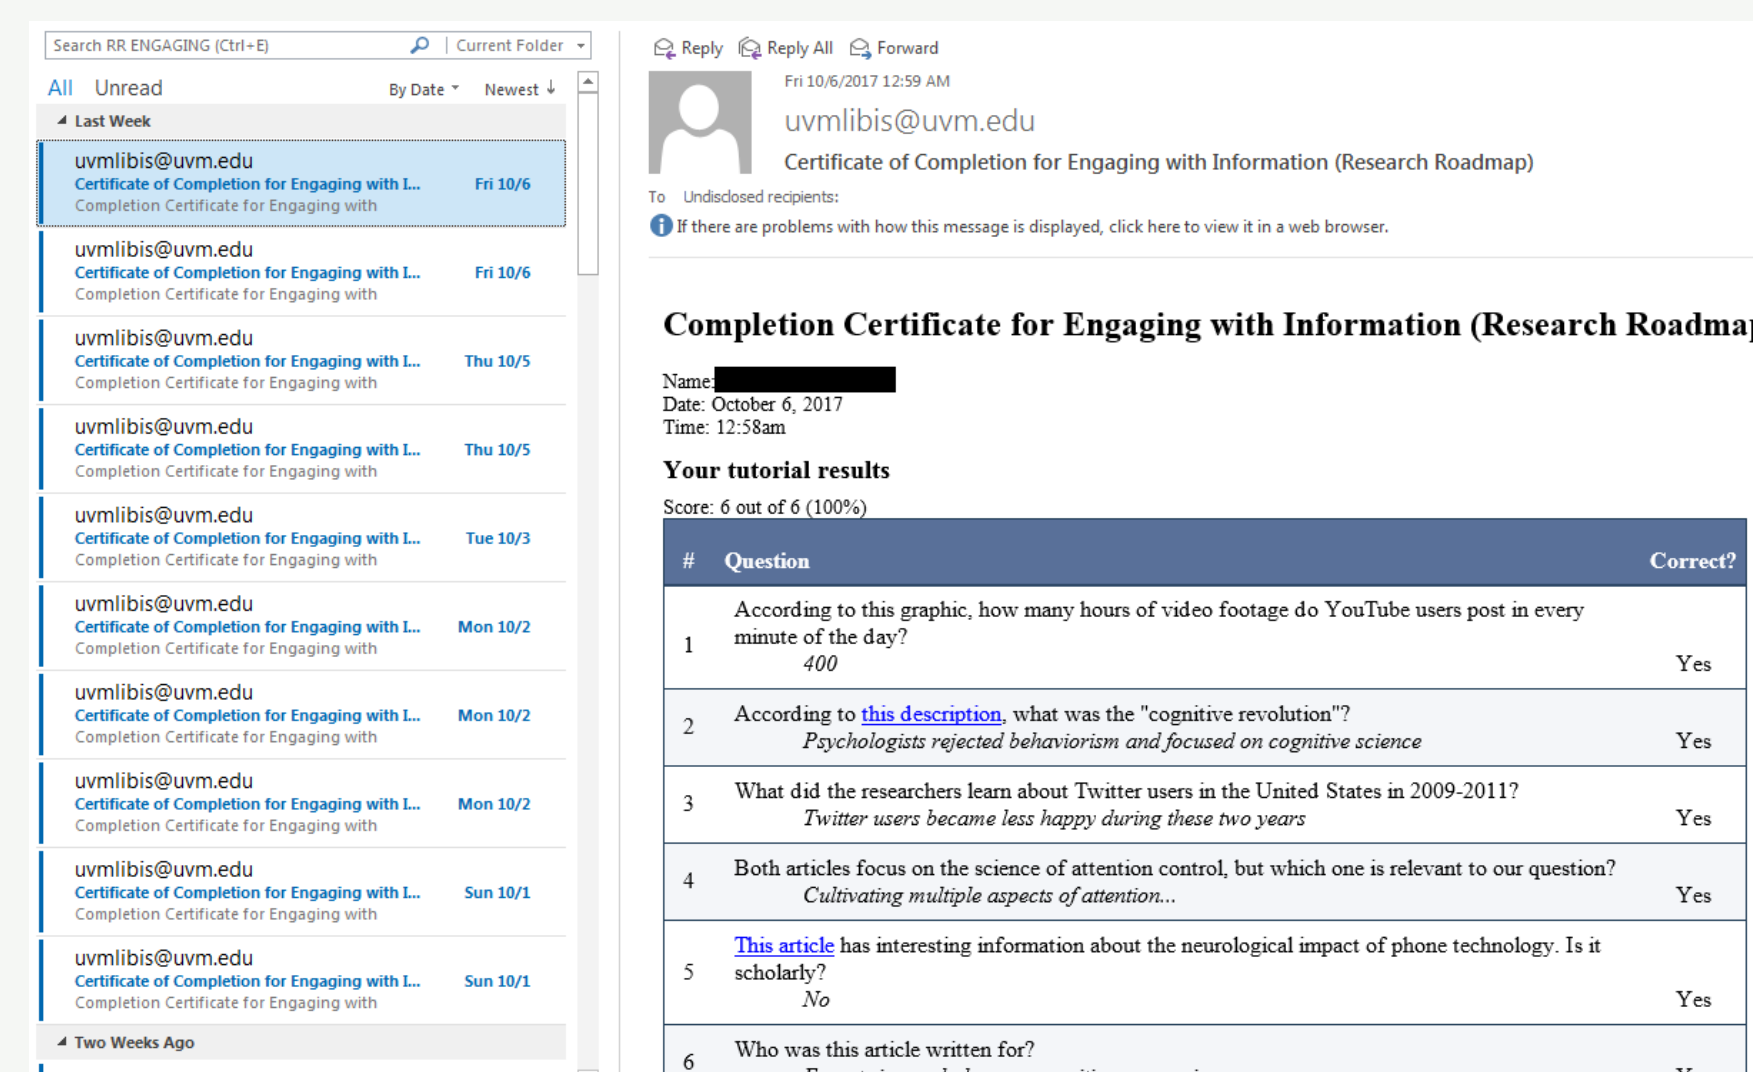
Search RR ENGAGING (Ctrl+E) | Current Folder

All Unread By Date Newest ↓

Last Week

uvmlibis@uvm.edu
Certificate of Completion for Engaging with I... Fri 10/6
Completion Certificate for Engaging with

uvmlibis@uvm.edu
Certificate of Completion for Engaging with I... Fri 10/6
Completion Certificate for Engaging with

uvmlibis@uvm.edu
Certificate of Completion for Engaging with I... Thu 10/5
Completion Certificate for Engaging with

uvmlibis@uvm.edu
Certificate of Completion for Engaging with I... Thu 10/5
Completion Certificate for Engaging with

uvmlibis@uvm.edu
Certificate of Completion for Engaging with I... Tue 10/3
Completion Certificate for Engaging with

uvmlibis@uvm.edu
Certificate of Completion for Engaging with I... Mon 10/2
Completion Certificate for Engaging with

uvmlibis@uvm.edu
Certificate of Completion for Engaging with I... Mon 10/2
Completion Certificate for Engaging with

uvmlibis@uvm.edu
Certificate of Completion for Engaging with I... Mon 10/2
Completion Certificate for Engaging with

uvmlibis@uvm.edu
Certificate of Completion for Engaging with I... Sun 10/1
Completion Certificate for Engaging with

uvmlibis@uvm.edu
Certificate of Completion for Engaging with I... Sun 10/1
Completion Certificate for Engaging with

Two Weeks Ago

Reply Reply All Forward

Fri 10/6/2017 12:59 AM
uvmlibis@uvm.edu
Certificate of Completion for Engaging with Information (Research Roadmap)
To Undisclosed recipients:
If there are problems with how this message is displayed, click here to view it in a web browser.

Completion Certificate for Engaging with Information (Research Roadma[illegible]

Name: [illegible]
Date: October 6, 2017
Time: 12:58am

Your tutorial results

Score: 6 out of 6 (100%)

| # | Question | Correct? |
|---|---|---|
| 1 | According to this graphic, how many hours of video footage do YouTube users post in every minute of the day? *400* | Yes |
| 2 | According to this description, what was the "cognitive revolution"? *Psychologists rejected behaviorism and focused on cognitive science* | Yes |
| 3 | What did the researchers learn about Twitter users in the United States in 2009-2011? *Twitter users became less happy during these two years* | Yes |
| 4 | Both articles focus on the science of attention control, but which one is relevant to our question? *Cultivating multiple aspects of attention...* | Yes |
| 5 | This article has interesting information about the neurological impact of phone technology. Is it scholarly? *No* | Yes |
| 6 | Who was this article written for? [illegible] | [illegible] |